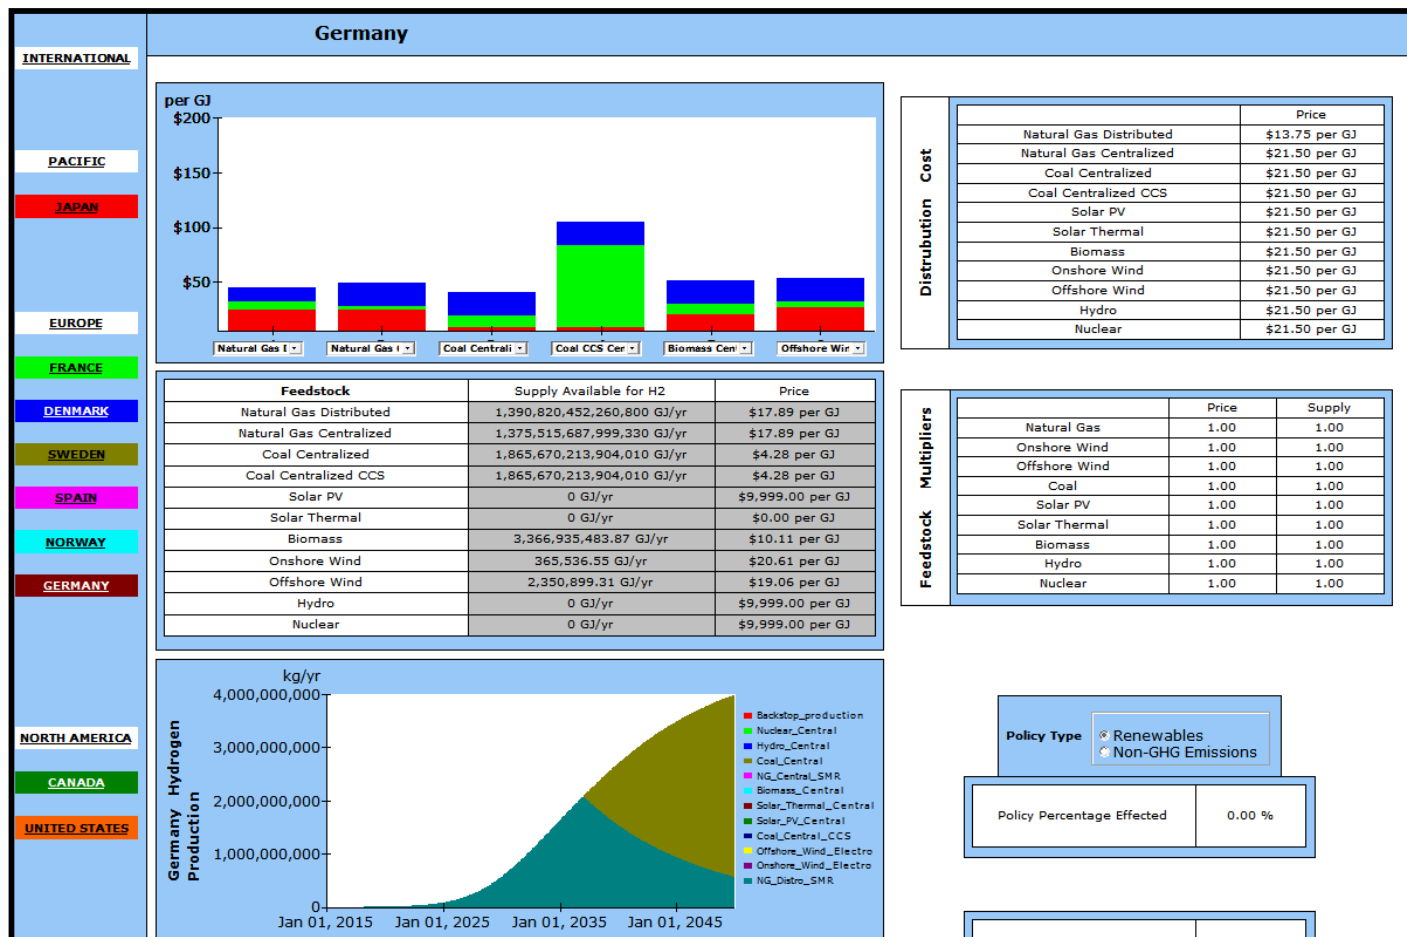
INTERNATIONAL

PACIFIC

JAPAN

EUROPE

FRANCE

DENMARK

SWEDEN

SPAIN

NORWAY

GERMANY

NORTH AMERICA

CANADA

UNITED STATES

Germany

per GJ
$200
$150
$100
$50

Natural Gas I | Natural Gas | Coal Centrali | Coal CCS Cer | Biomass Cen | Offshore Wir

| Feedstock | Supply Available for H2 | Price |
|---|---|---|
| Natural Gas Distributed | 1,390,820,452,260,800 GJ/yr | $17.89 per GJ |
| Natural Gas Centralized | 1,375,515,687,999,330 GJ/yr | $17.89 per GJ |
| Coal Centralized | 1,865,670,213,904,010 GJ/yr | $4.28 per GJ |
| Coal Centralized CCS | 1,865,670,213,904,010 GJ/yr | $4.28 per GJ |
| Solar PV | 0 GJ/yr | $9,999.00 per GJ |
| Solar Thermal | 0 GJ/yr | $0.00 per GJ |
| Biomass | 3,366,935,483.87 GJ/yr | $10.11 per GJ |
| Onshore Wind | 365,536.55 GJ/yr | $20.61 per GJ |
| Offshore Wind | 2,350,899.31 GJ/yr | $19.06 per GJ |
| Hydro | 0 GJ/yr | $9,999.00 per GJ |
| Nuclear | 0 GJ/yr | $9,999.00 per GJ |

kg/yr
4,000,000,000
3,000,000,000
2,000,000,000
1,000,000,000
0
Germany Hydrogen Production
Jan 01, 2015 Jan 01, 2025 Jan 01, 2035 Jan 01, 2045

Backstop_production
Nuclear_Central
Hydro_Central
Coal_Central
NG_Central_SMR
Biomass_Central
Solar_Thermal_Central
Solar_PV_Central
Coal_Central_CCS
Offshore_Wind_Electro
Onshore_Wind_Electro
NG_Distro_SMR

Distrubution Cost

| | Price |
|---|---|
| Natural Gas Distributed | $13.75 per GJ |
| Natural Gas Centralized | $21.50 per GJ |
| Coal Centralized | $21.50 per GJ |
| Coal Centralized CCS | $21.50 per GJ |
| Solar PV | $21.50 per GJ |
| Solar Thermal | $21.50 per GJ |
| Biomass | $21.50 per GJ |
| Onshore Wind | $21.50 per GJ |
| Offshore Wind | $21.50 per GJ |
| Hydro | $21.50 per GJ |
| Nuclear | $21.50 per GJ |

Feedstock Multipliers

| | Price | Supply |
|---|---|---|
| Natural Gas | 1.00 | 1.00 |
| Onshore Wind | 1.00 | 1.00 |
| Offshore Wind | 1.00 | 1.00 |
| Coal | 1.00 | 1.00 |
| Solar PV | 1.00 | 1.00 |
| Solar Thermal | 1.00 | 1.00 |
| Biomass | 1.00 | 1.00 |
| Hydro | 1.00 | 1.00 |
| Nuclear | 1.00 | 1.00 |

Policy Type
Renewables
Non-GHG Emissions

Policy Percentage Effected 0.00 %